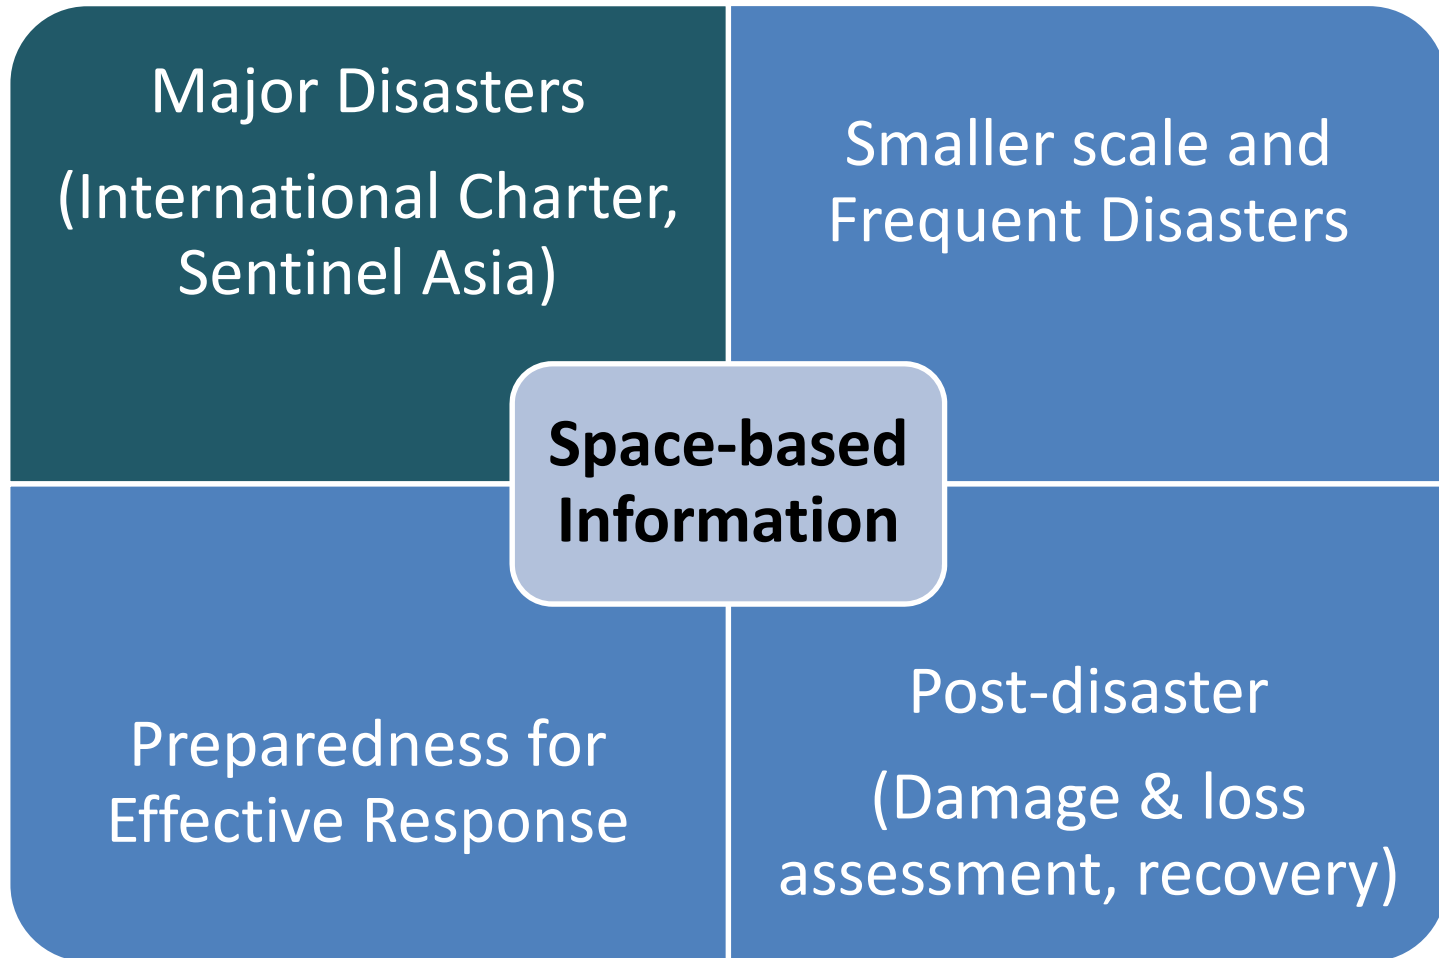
Major Disasters

(International Charter, Sentinel Asia)

Smaller scale and Frequent Disasters

Space-based Information

Preparedness for Effective Response

Post-disaster

(Damage & loss assessment, recovery)